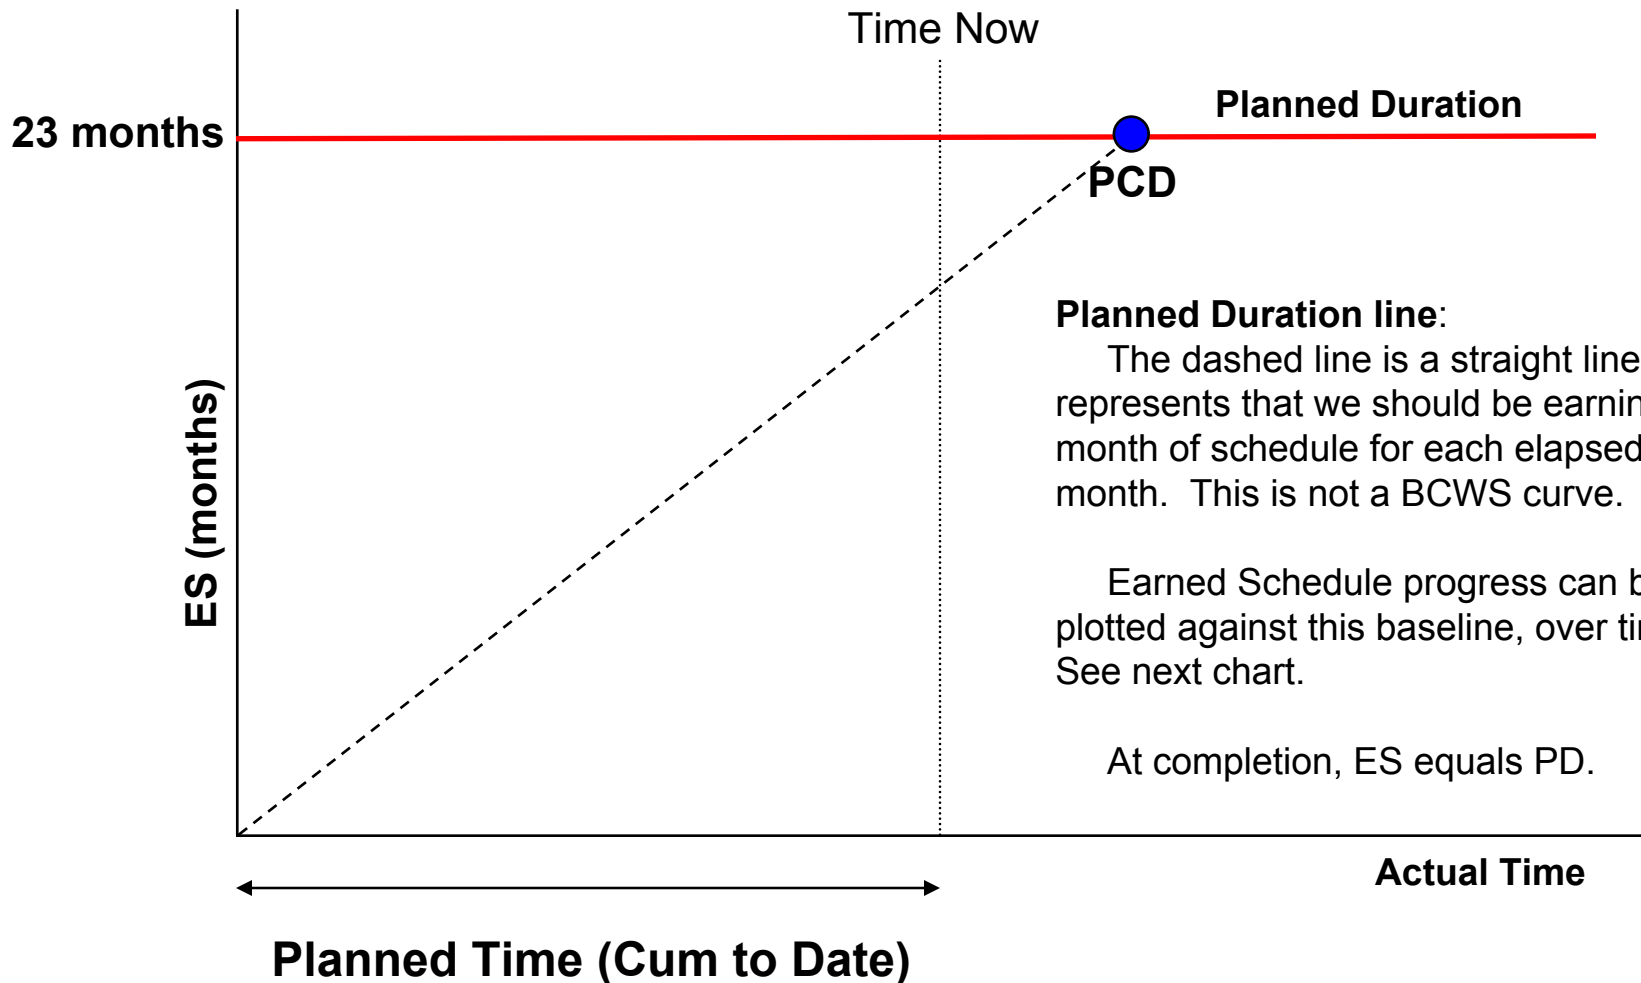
Time Now

23 months

Planned Duration

PCD

ES (months)

**Planned Duration line**:
The dashed line is a straight line represents that we should be earnin month of schedule for each elapsed month. This is not a BCWS curve.

Earned Schedule progress can b plotted against this baseline, over ti See next chart.

At completion, ES equals PD.

Actual Time

Planned Time (Cum to Date)